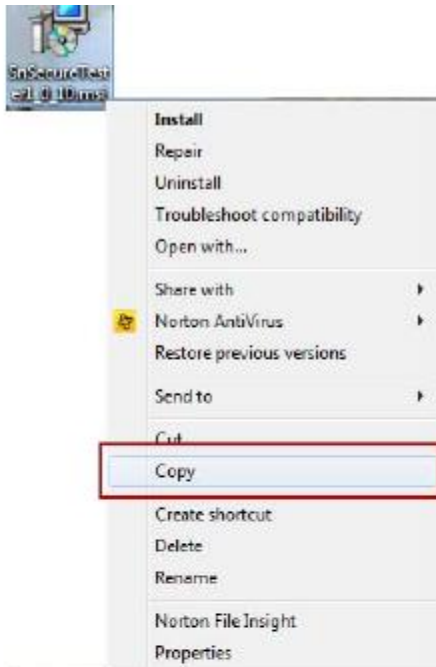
SnSecureTester1_0_10.msi

Install
Repair
Uninstall
Troubleshoot compatibility
Open with...

Share with
Norton AntiVirus
Restore previous versions

Send to

Cut
Copy

Create shortcut
Delete
Rename

Norton File Insight
Properties